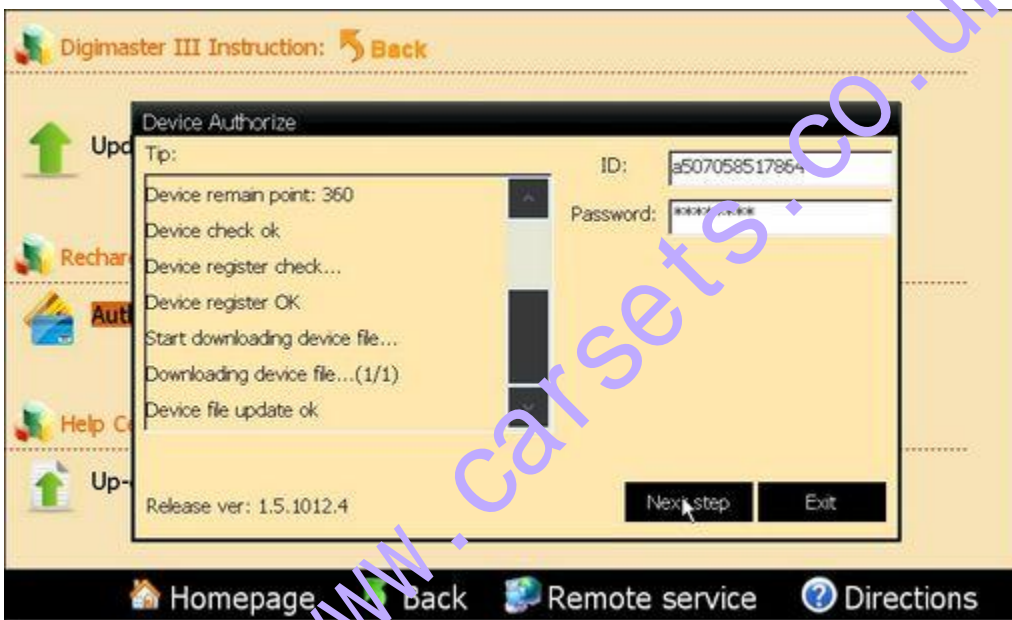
Digimaster III Instruction: Back

Upd

Rechar

Aut

Help Ce

Up-

Device Authorize

Tip:

Device remain point: 360
Device check ok
Device register check...
Device register OK
Start downloading device file...
Downloading device file...(1/1)
Device file update ok

ID: a507058517854

Password: *********

Release ver: 1.5.1012.4

Next step

Exit

Homepage

Back

Remote service

Directions

www.carsets.co.uk